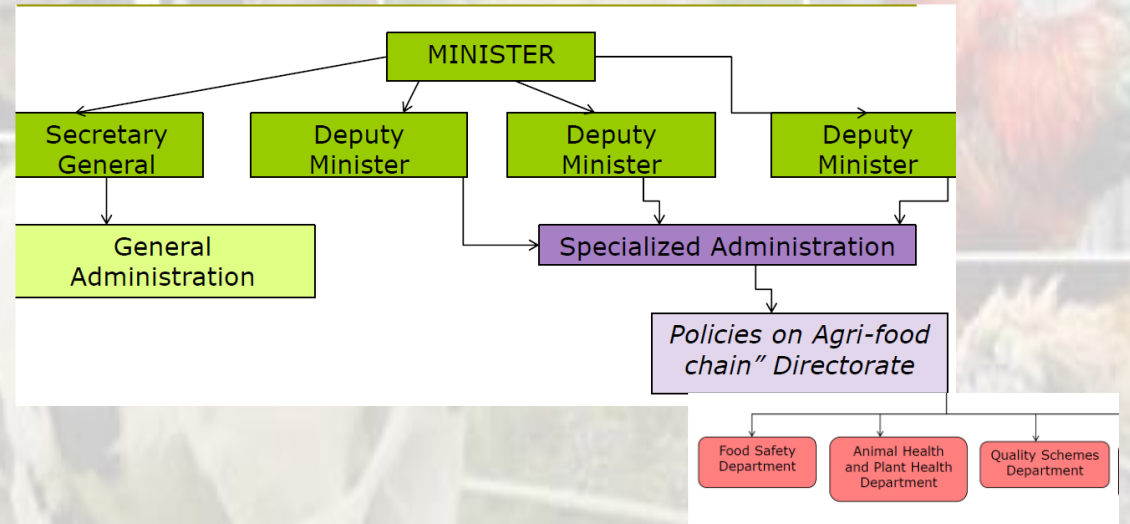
MINISTER

Secretary General

Deputy Minister

Deputy Minister

Deputy Minister

General Administration

Specialized Administration

Policies on Agri-food chain” Directorate

Food Safety Department

Animal Health and Plant Health Department

Quality Schemes Department